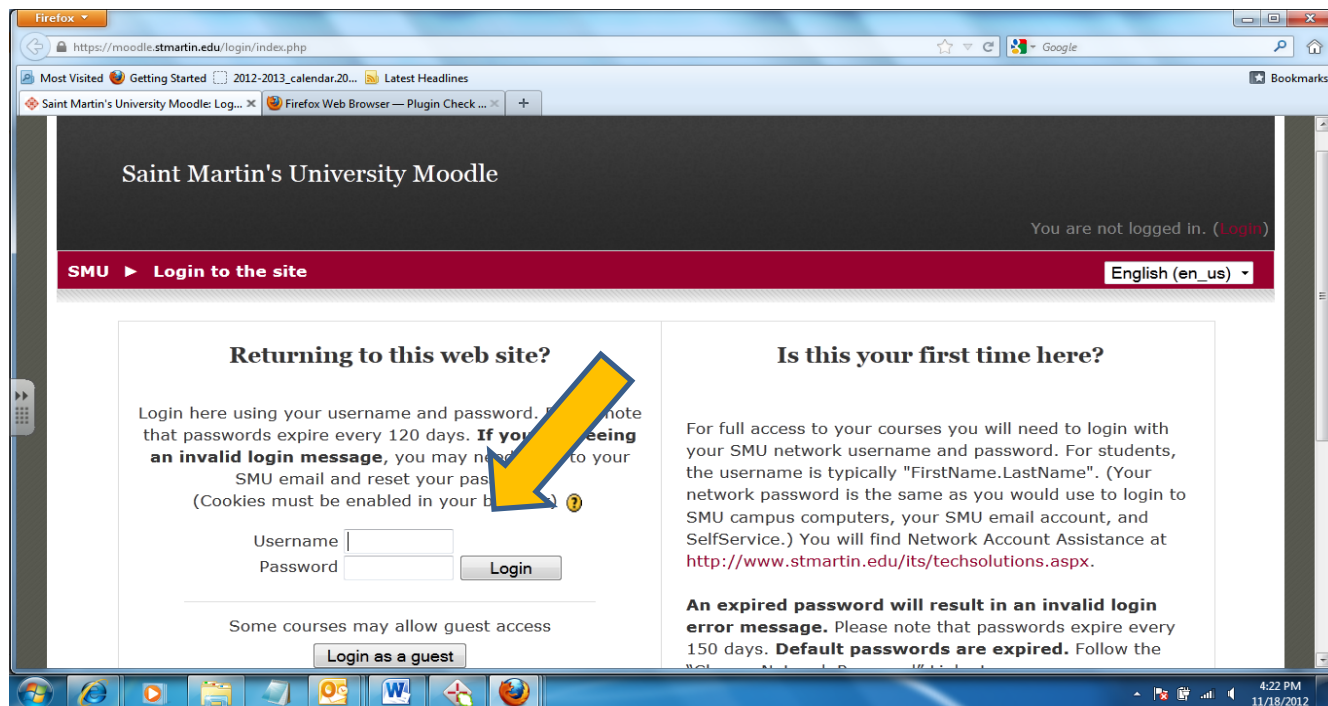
Firefox

https://moodle.stmartin.edu/login/index.php

Google

Most Visited Getting Started 2012-2013_calendar.20... Latest Headlines

Bookmarks

Saint Martin's University Moodle: Log... Firefox Web Browser — Plugin Check ...

Saint Martin's University Moodle

You are not logged in. (Login)

SMU ► Login to the site

English (en_us)

Returning to this web site?

Login here using your username and password. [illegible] note that passwords expire every 120 days. **If you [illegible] seeing an invalid login message**, you may nee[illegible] to your SMU email and reset your pas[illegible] (Cookies must be enabled in your b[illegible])

Username
Password
Login

Some courses may allow guest access

Login as a guest

Is this your first time here?

For full access to your courses you will need to login with your SMU network username and password. For students, the username is typically "FirstName.LastName". (Your network password is the same as you would use to login to SMU campus computers, your SMU email account, and SelfService.) You will find Network Account Assistance at http://www.stmartin.edu/its/techsolutions.aspx.

**An expired password will result in an invalid login error message.** Please note that passwords expire every 150 days. **Default passwords are expired.** Follow the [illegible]

4:22 PM
11/18/2012